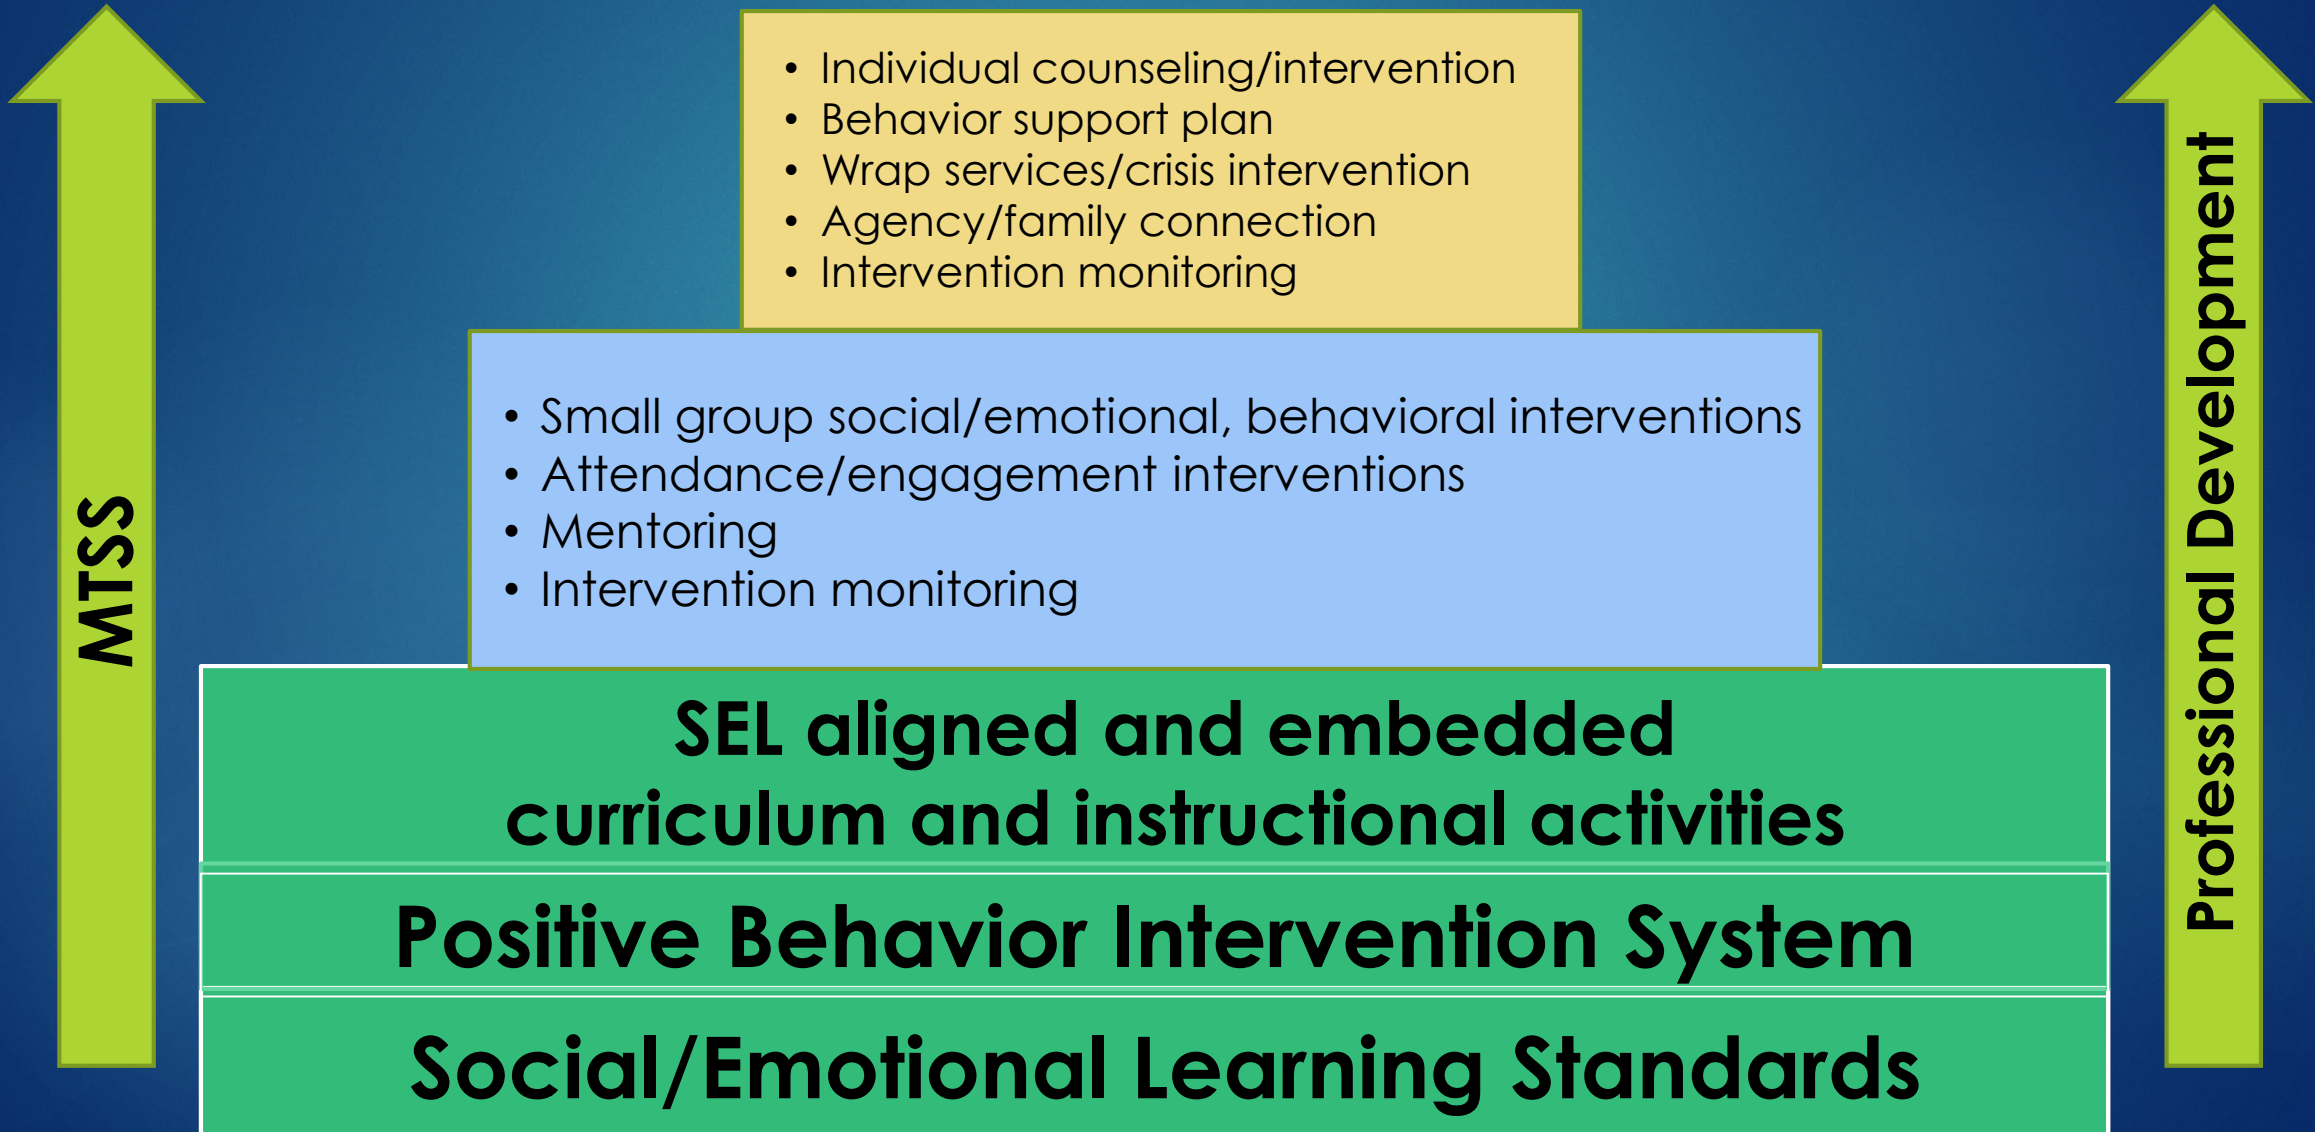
MTSS

- Individual counseling/intervention
- Behavior support plan
- Wrap services/crisis intervention
- Agency/family connection
- Intervention monitoring

- Small group social/emotional, behavioral interventions
- Attendance/engagement interventions
- Mentoring
- Intervention monitoring

SEL aligned and embedded curriculum and instructional activities

Positive Behavior Intervention System

Social/Emotional Learning Standards

Professional Development